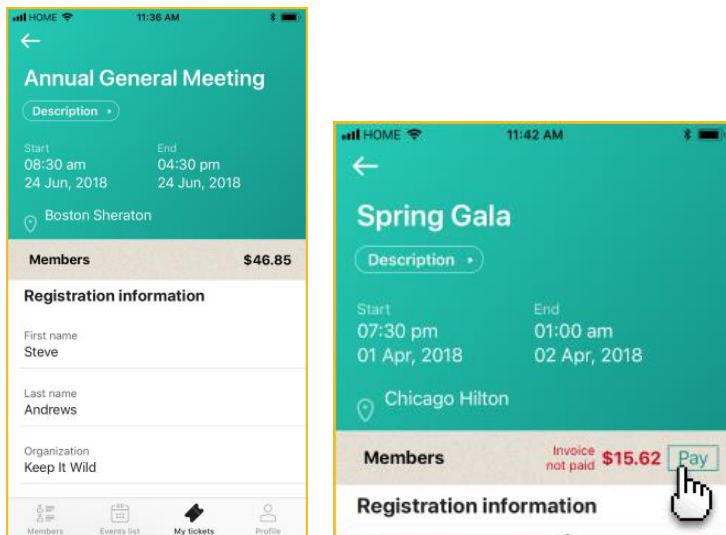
HOME 11:36 AM

Annual General Meeting

Description

Start
08:30 am
24 Jun, 2018

End
04:30 pm
24 Jun, 2018

Boston Sheraton

Members $46.85

Registration information

First name
Steve

Last name
Andrews

Organization
Keep It Wild

Members Events list My tickets Profile

HOME 11:42 AM

Spring Gala

Description

Start
07:30 pm
01 Apr, 2018

End
01:00 am
02 Apr, 2018

Chicago Hilton

Members Invoice not paid $15.62 Pay

Registration information